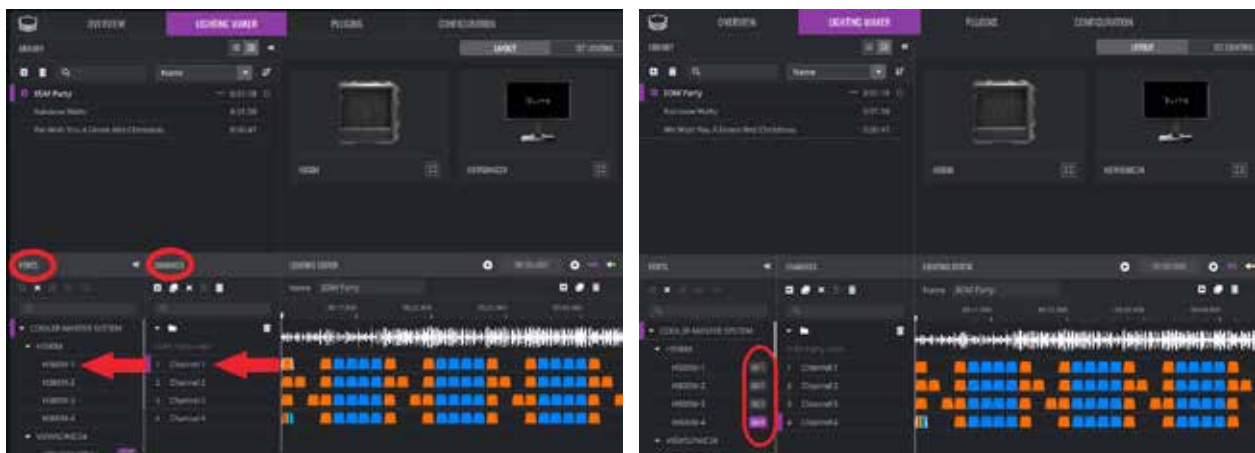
OVERVIEW LIGHTING MAKER PLUGINS CONFIGURATION

LIBRARY

LAYOUT SET LIGHTING

Name

EDM Party

Rainbow Waltz

We Wish You A Merry Christmas

H500M

MASTERCASE

PORTS

CHANNELS

LIGHTING EDITOR

Name EDM Party

COOLER MASTER SYSTEM

H500M

H500M-1

H500M-2

H500M-3

H500M-4

Channel 1

Channel 2

Channel 3

Channel 4

MASTERCASE

OVERVIEW LIGHTING MAKER PLUGINS CONFIGURATION

LIBRARY

LAYOUT SET LIGHTING

Name

EDM Party

Rainbow Waltz

We Wish You A Merry Christmas

H500M

MASTERCASE

PORTS

CHANNELS

LIGHTING EDITOR

Name EDM Party

COOLER MASTER SYSTEM

H500M

H500M-1

H500M-2

H500M-3

H500M-4

Channel 1

Channel 2

Channel 3

Channel 4

MASTERCASE